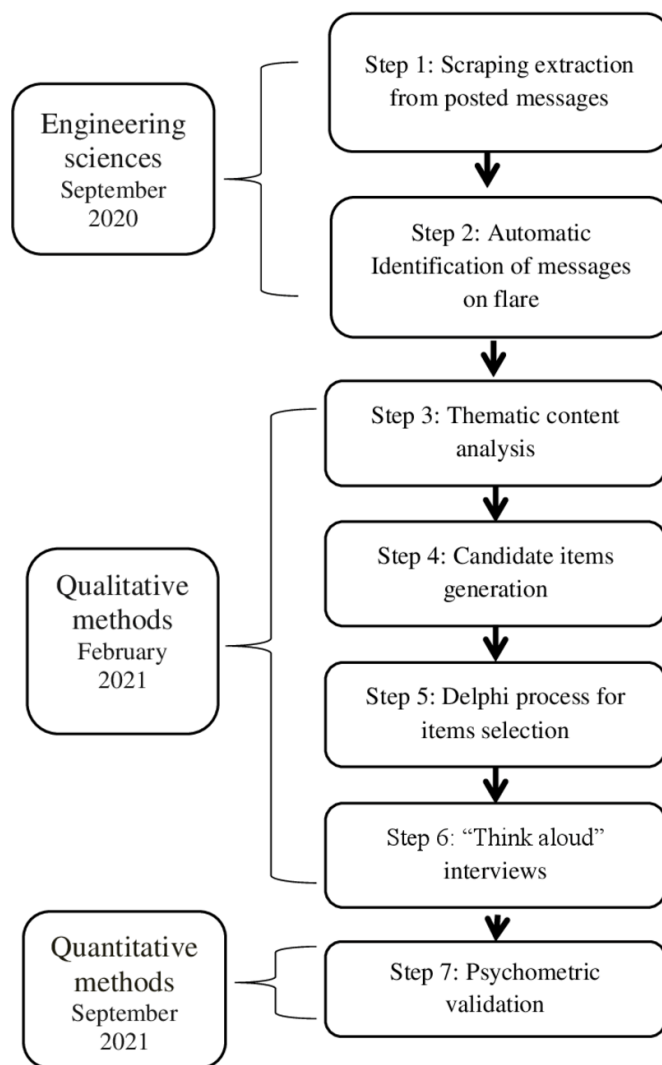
Engineering sciences
September 2020

Step 1: Scraping extraction from posted messages

Step 2: Automatic Identification of messages on flare

Qualitative methods
February 2021

Step 3: Thematic content analysis

Step 4: Candidate items generation

Step 5: Delphi process for items selection

Step 6: "Think aloud" interviews

Quantitative methods
September 2021

Step 7: Psychometric validation